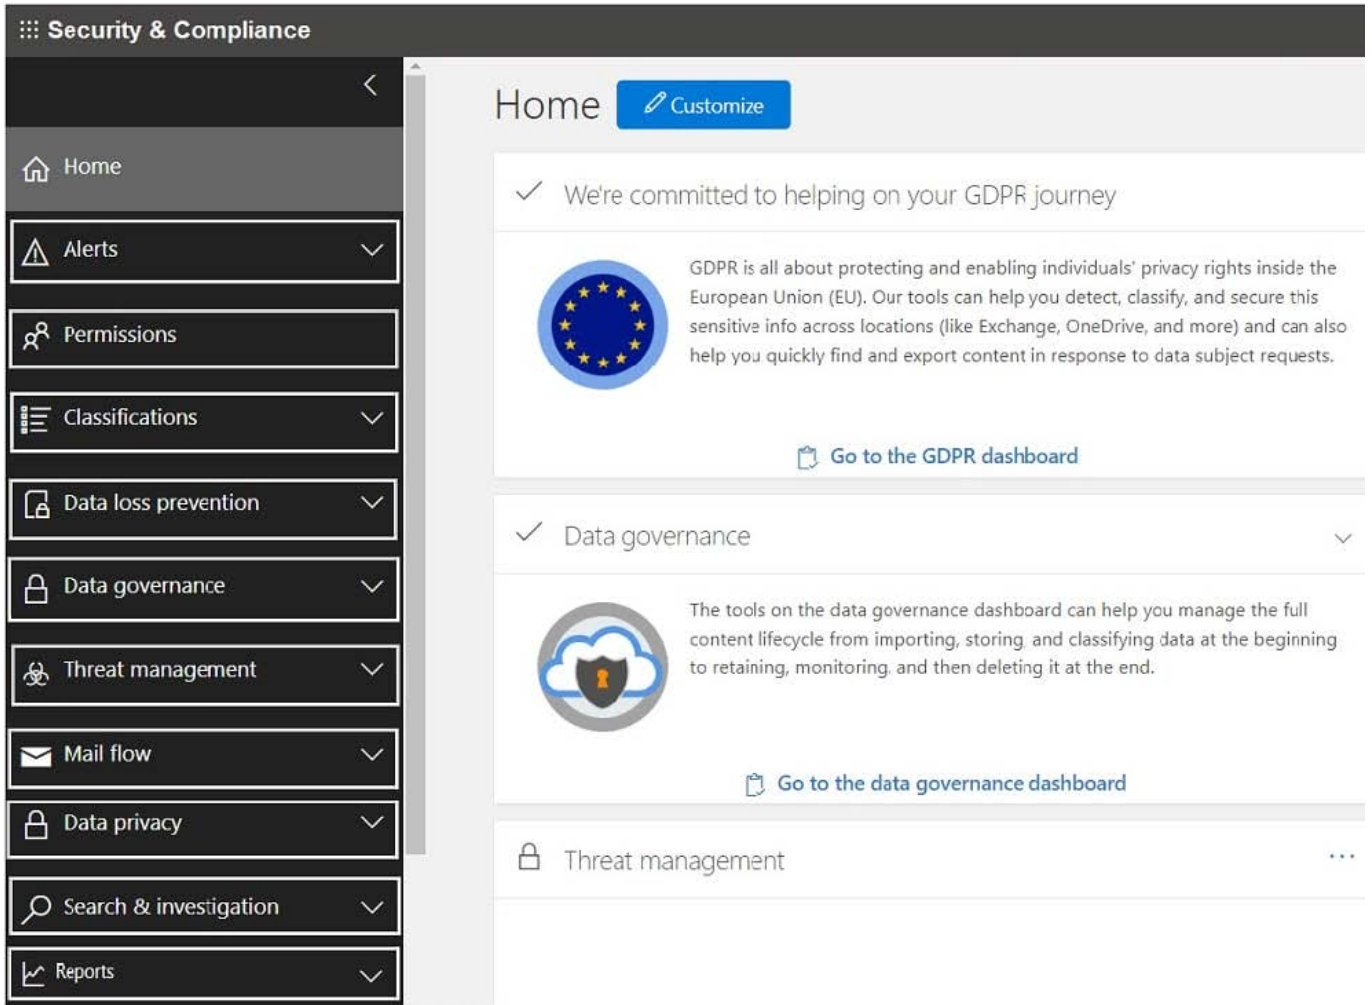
Security & Compliance

Home

Alerts

Permissions

Classifications

Data loss prevention

Data governance

Threat management

Mail flow

Data privacy

Search & investigation

Reports

Home Customize

We're committed to helping on your GDPR journey

GDPR is all about protecting and enabling individuals' privacy rights inside the European Union (EU). Our tools can help you detect, classify, and secure this sensitive info across locations (like Exchange, OneDrive, and more) and can also help you quickly find and export content in response to data subject requests.

Go to the GDPR dashboard

Data governance

The tools on the data governance dashboard can help you manage the full content lifecycle from importing, storing, and classifying data at the beginning to retaining, monitoring, and then deleting it at the end.

Go to the data governance dashboard

Threat management

...